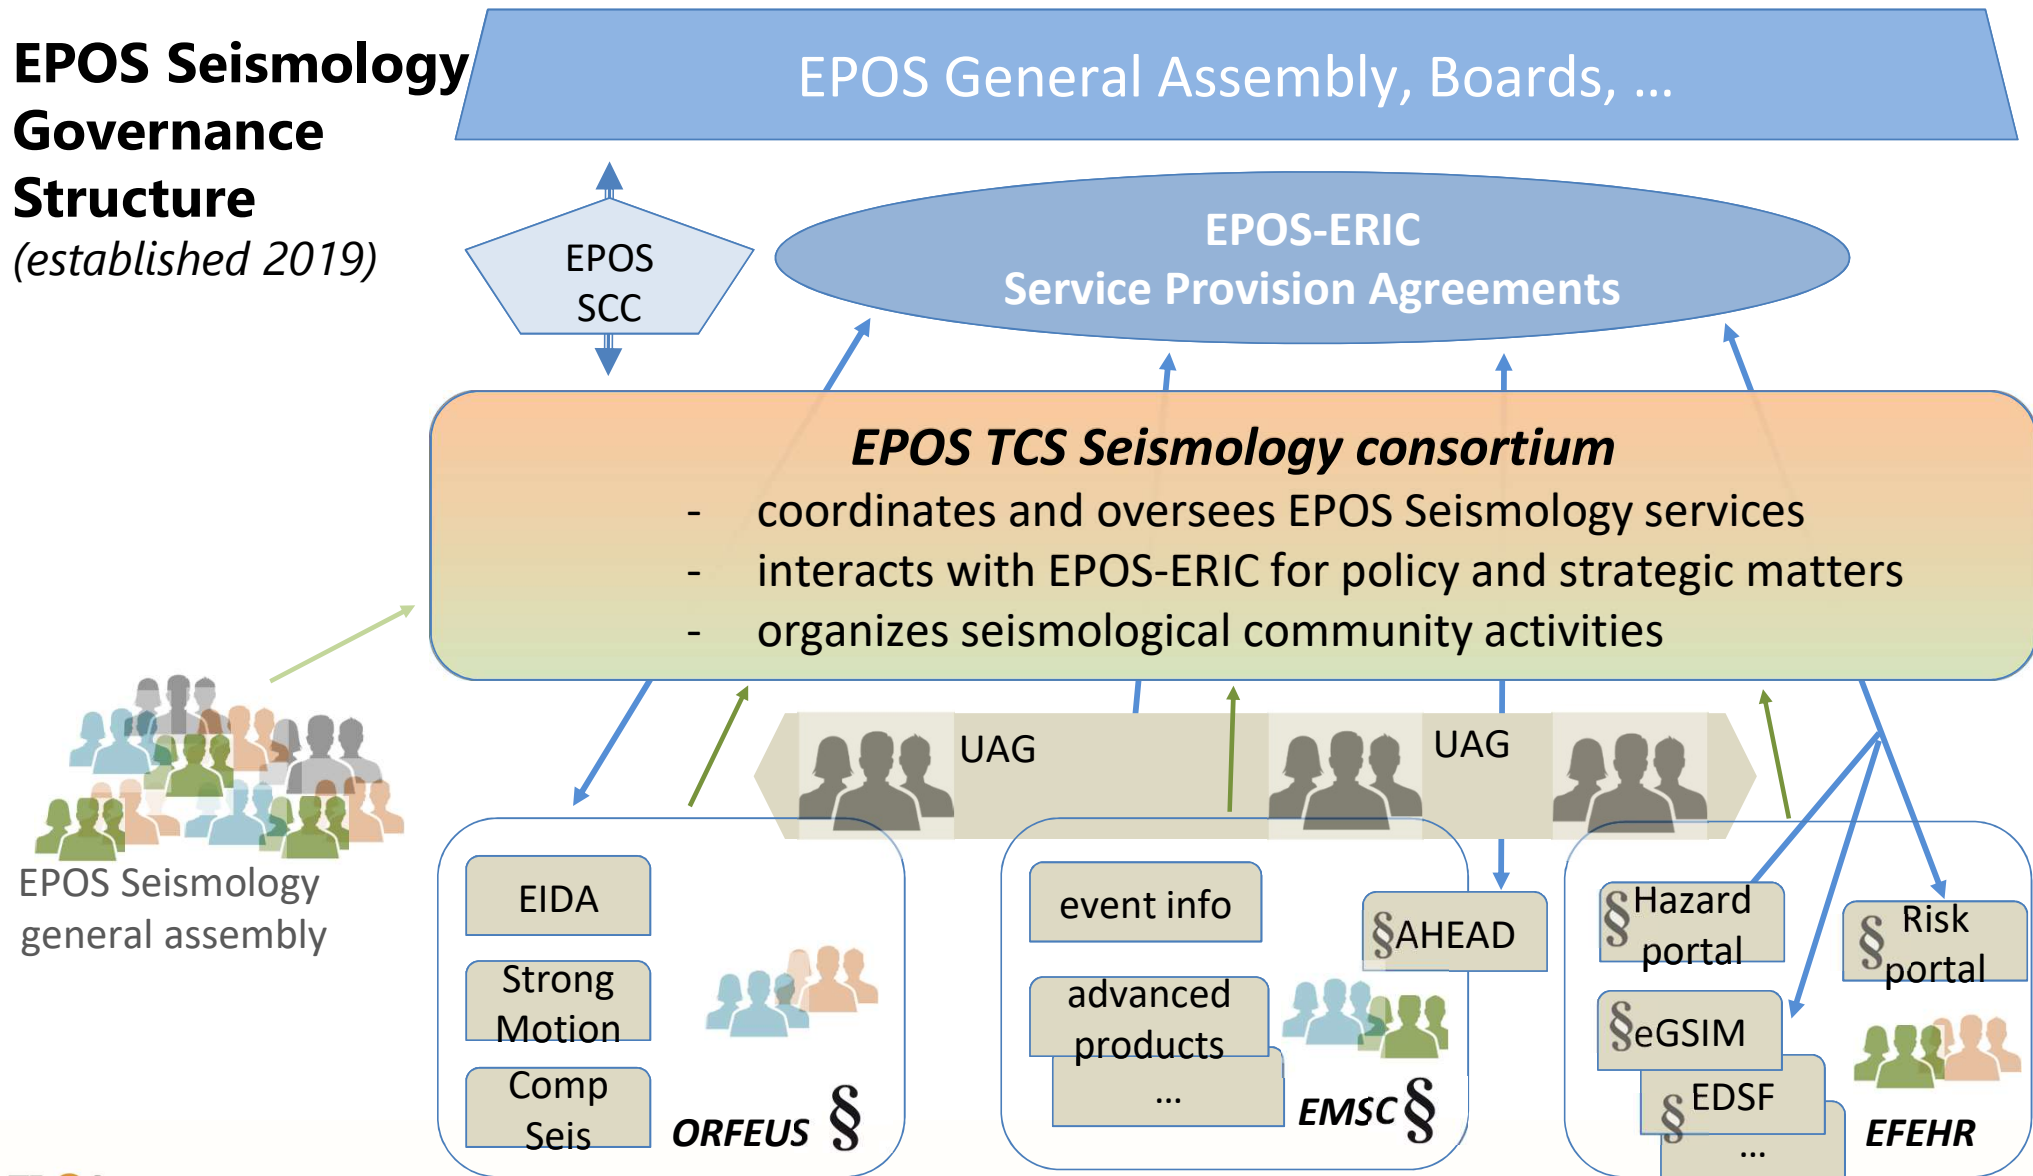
EPOS Seismology Governance Structure
(established 2019)

EPOS General Assembly, Boards, ...

EPOS SCC

EPOS-ERIC
Service Provision Agreements

EPOS TCS Seismology consortium
- coordinates and oversees EPOS Seismology services
- interacts with EPOS-ERIC for policy and strategic matters
- organizes seismological community activities

UAG

UAG

EPOS Seismology general assembly

EIDA

Strong Motion

Comp Seis

ORFEUS §

event info

advanced products

...

§AHEAD

EMSC§

§Hazard portal

§Risk portal

§eGSIM

§EDSF

...

EFEHR